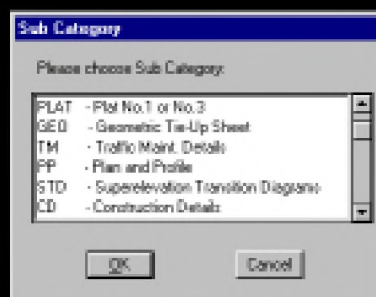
Sub Category

Please choose Sub Category:

PLAT - Plat No.1 or No.3
GEO - Geometric Tie-Up Sheet
TM - Traffic Maint. Details
PP - Plan and Profile
STD - Superelevation Transition Diagrams
CD - Construction Details

OK

Cancel